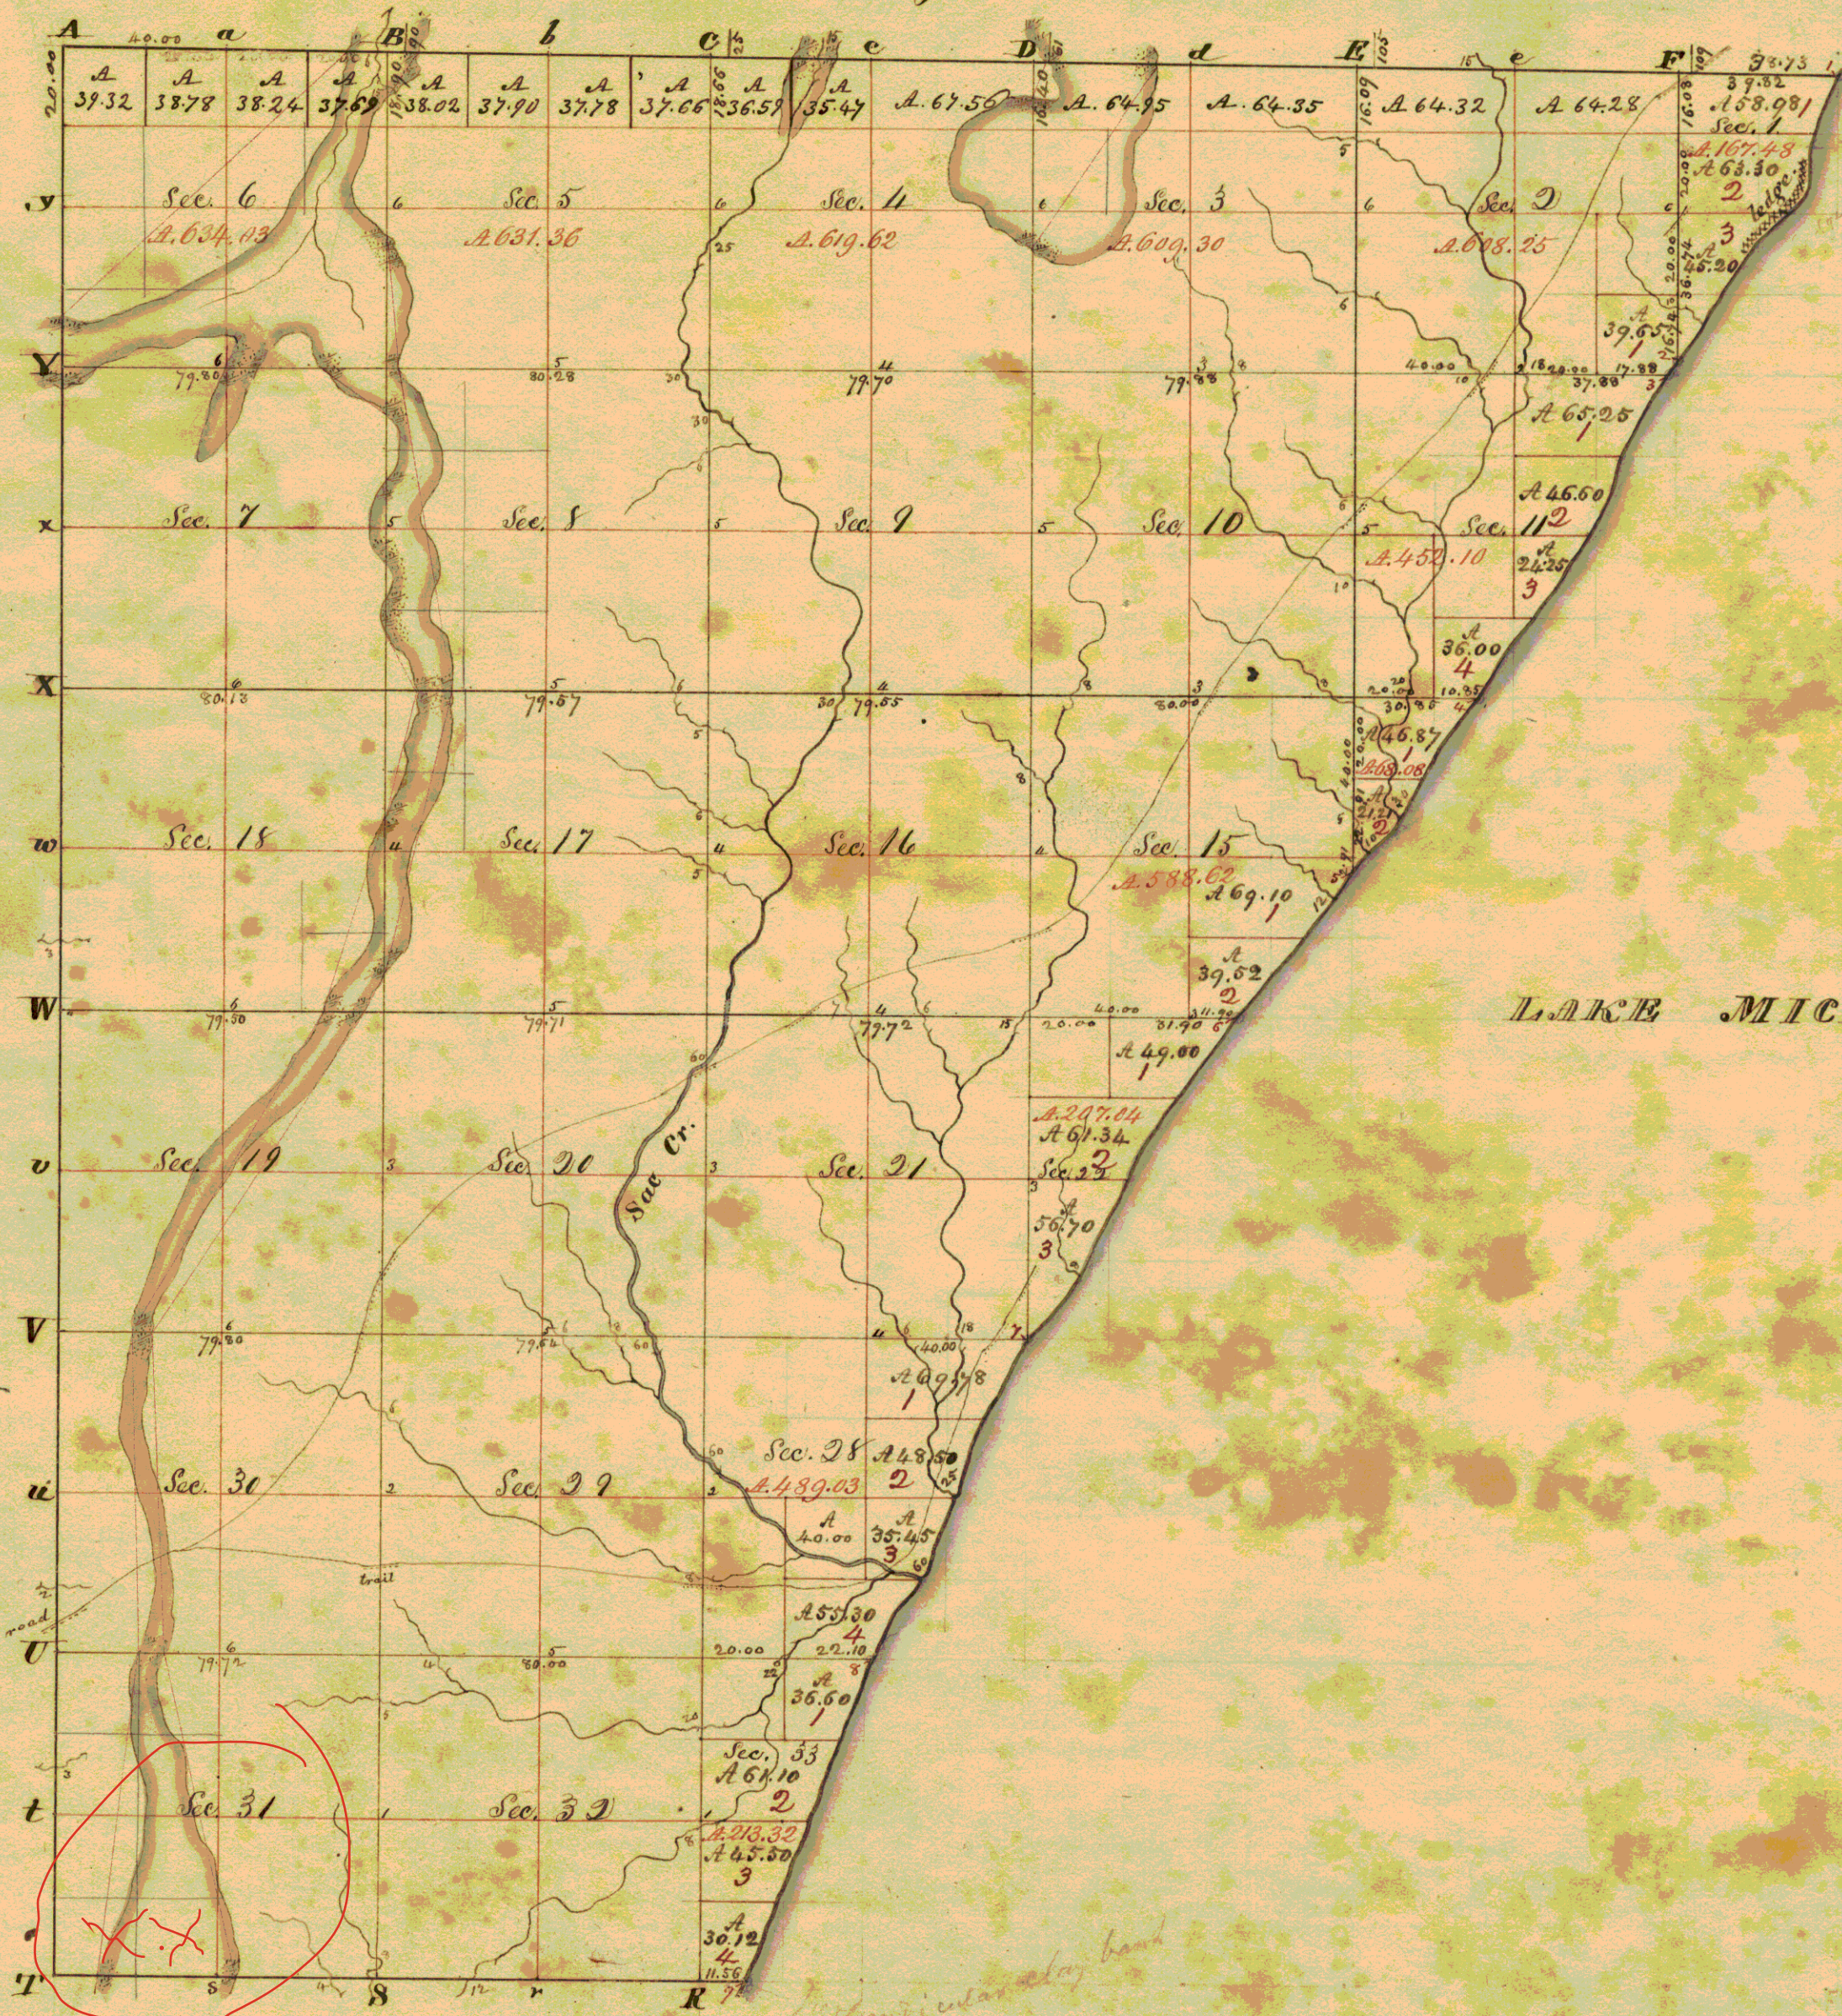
A 40.00 a B b C c D d E e F

20.00

A 39.32 A 38.78 A 38.24 A 37.69 A 38.02 A 37.90 A 37.78 A 37.66 A 36.59 A 35.47 A 67.56 A 64.95 A 64.35 A 64.32 A 64.28

39.82 A 158.98 Sec. 1 A 167.48 A 63.30 2 3 ledge A 45.20

y Sec. 6 A 634.03 Sec. 5 A 631.36 Sec. 4 A 619.62 Sec. 3 A 609.30 Sec. 2 A 608.25

Y 79.80 80.28 79.70 79.88 40.00 37.88 A 39.50 1 A 65.25 1

x Sec. 7 Sec. 8 Sec. 9 Sec. 10 Sec. 11 A 46.50 2 A 24.25 3 A 452.10

X 80.13 79.57 79.65 A 36.00 4 A 46.87 1 A 268.08 2

w Sec. 18 Sec. 17 Sec. 16 Sec. 15 A 588.62 A 69.10 1 A 39.52 2

W 79.50 79.71 79.72 40.00 A 49.00 1

LAKE MIC

v Sec. 19 Sec. 20 Sac Cr. Sec. 21 A 247.04 A 61.34 Sec. 22 2 A 56.70 3

V 79.80 79.52 40.00 A 40.38 1

u Sec. 30 Sec. 29 Sec. 28 A 489.03 A 48.50 2 A 40.00 A 35.45 3

trail road

U 79.72 80.00 A 55.30 4 22.10 20.00 A 36.50 1

t Sec. 31 Sec. 32 Sec. 33 A 61.10 2 A 213.32 A 45.50 3 A 30.12 4 11.56

T S r R